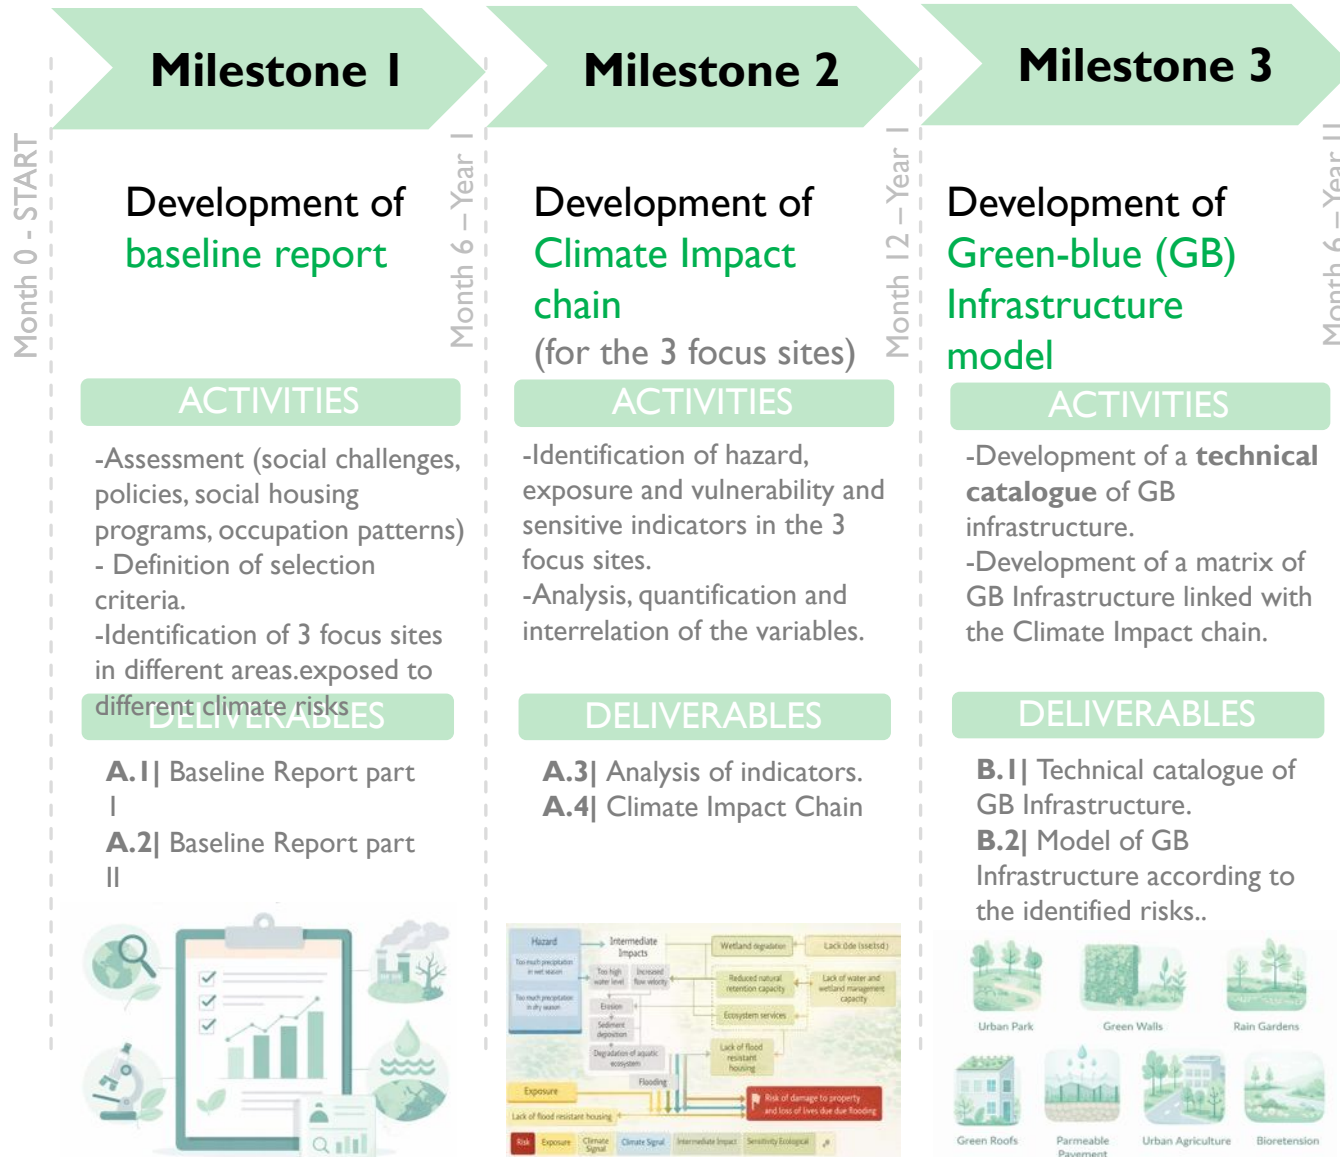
Month 0 - START

Milestone 1

Development of baseline report

Month 6 – Year 1

ACTIVITIES

-Assessment (social challenges, policies, social housing programs, occupation patterns)
- Definition of selection criteria.
-Identification of 3 focus sites in different areas.exposed to different climate risks

DELIVERABLES

A.1| Baseline Report part I
A.2| Baseline Report part II

Milestone 2

Development of Climate Impact chain
(for the 3 focus sites)

Month 12 – Year 1

ACTIVITIES

-Identification of hazard, exposure and vulnerability and sensitive indicators in the 3 focus sites.
-Analysis, quantification and interrelation of the variables.

DELIVERABLES

A.3| Analysis of indicators.
A.4| Climate Impact Chain

Hazard
Intermediate Impacts
Wetland degradation
Lack of water and wetland management capacity
Reduced natural retention capacity
Ecosystem services
Erosion
Lack of flood resistant housing
Flooding
Exposure
Lack of flood resistant housing
Risk of damage to property and loss of lives due due flooding
Risk
Exposure
Climate Signal
Climate Signal
Intermediate Impact
Sensitivity Ecological

Milestone 3

Development of Green-blue (GB) Infrastructure model

Month 6 – Year II

ACTIVITIES

-Development of a technical catalogue of GB infrastructure.
-Development of a matrix of GB Infrastructure linked with the Climate Impact chain.

DELIVERABLES

B.1| Technical catalogue of GB Infrastructure.
B.2| Model of GB Infrastructure according to the identified risks..

Urban Park
Green Walls
Rain Gardens
Green Roofs
Parmeable Pavement
Urban Agriculture
Bioretension